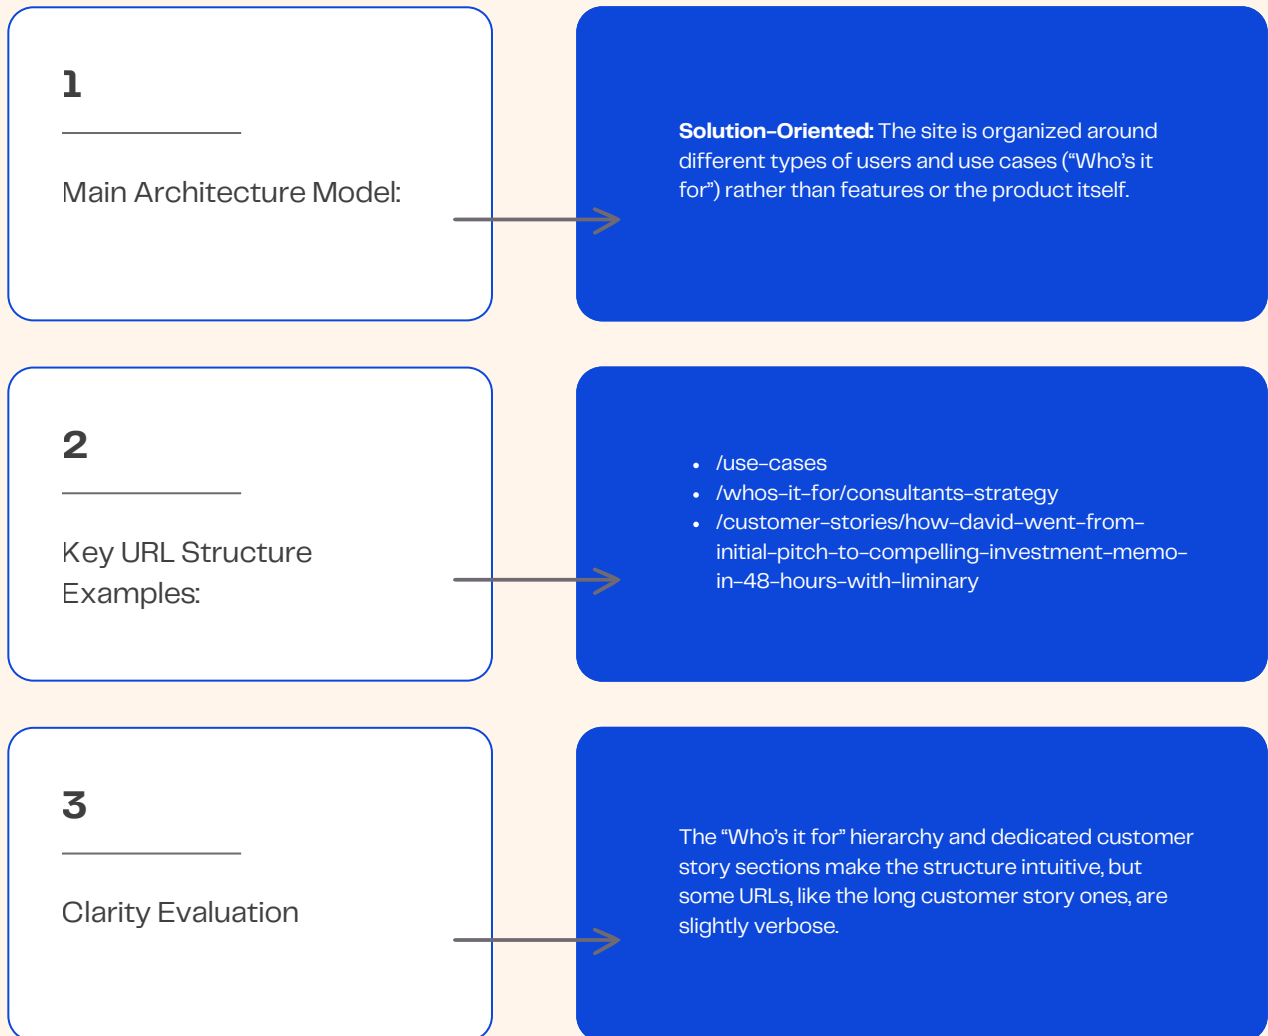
1

Main Architecture Model:

**Solution-Oriented:** The site is organized around different types of users and use cases ("Who's it for") rather than features or the product itself.

2

Key URL Structure Examples:

- /use-cases
- /whos-it-for/consultants-strategy
- /customer-stories/how-david-went-from-initial-pitch-to-compelling-investment-memo-in-48-hours-with-liminary

3

Clarity Evaluation

The "Who's it for" hierarchy and dedicated customer story sections make the structure intuitive, but some URLs, like the long customer story ones, are slightly verbose.